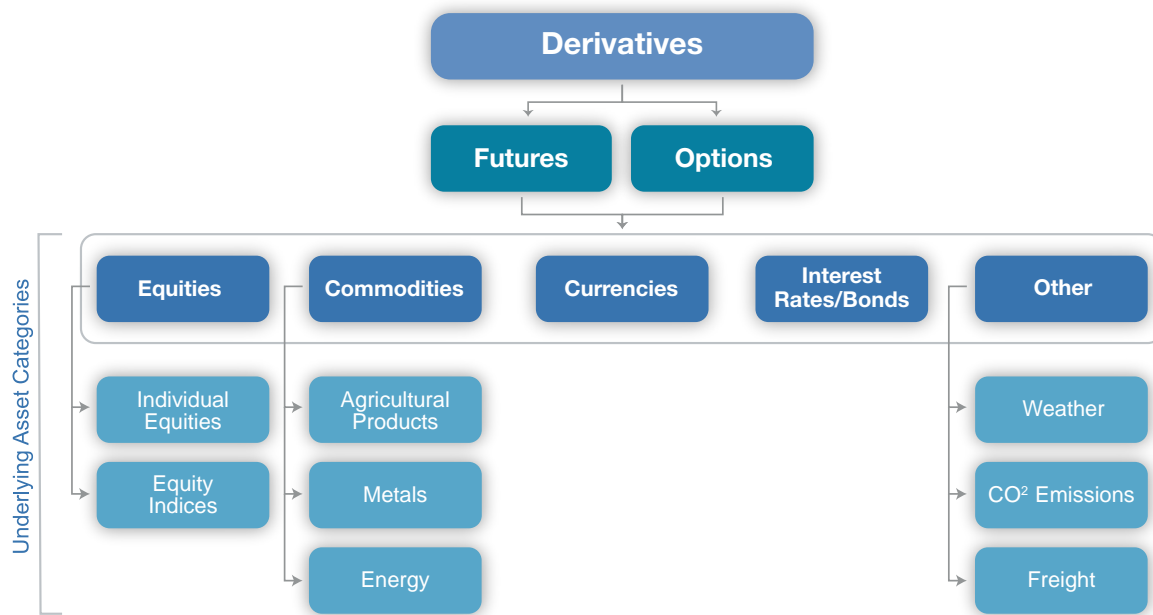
Derivatives

Futures

Options

Underlying Asset Categories

Equities

Commodities

Currencies

Interest Rates/Bonds

Other

Individual Equities

Equity Indices

Agricultural Products

Metals

Energy

Weather

$CO^2$ Emissions

Freight